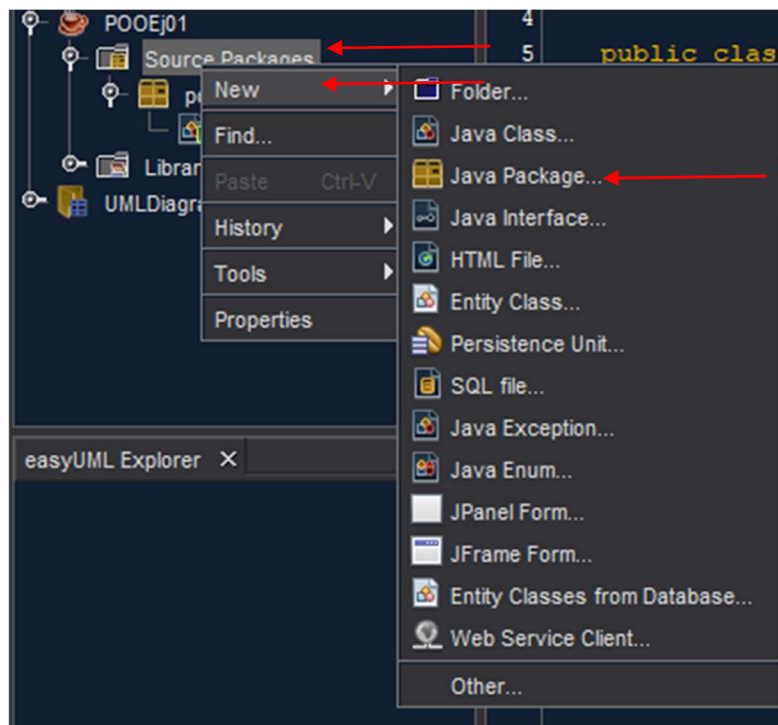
POOEj01
Source Packages
p
Librar
UMLDiagra

4
5 public clas

New
Find...
Paste Ctrl-V
History
Tools
Properties

Folder...
Java Class...
Java Package...
Java Interface...
HTML File...
Entity Class...
Persistence Unit...
SQL file...
Java Exception...
Java Enum...
JPanel Form...
JFrame Form...
Entity Classes from Database...
Web Service Client...
Other...

easyUML Explorer ×